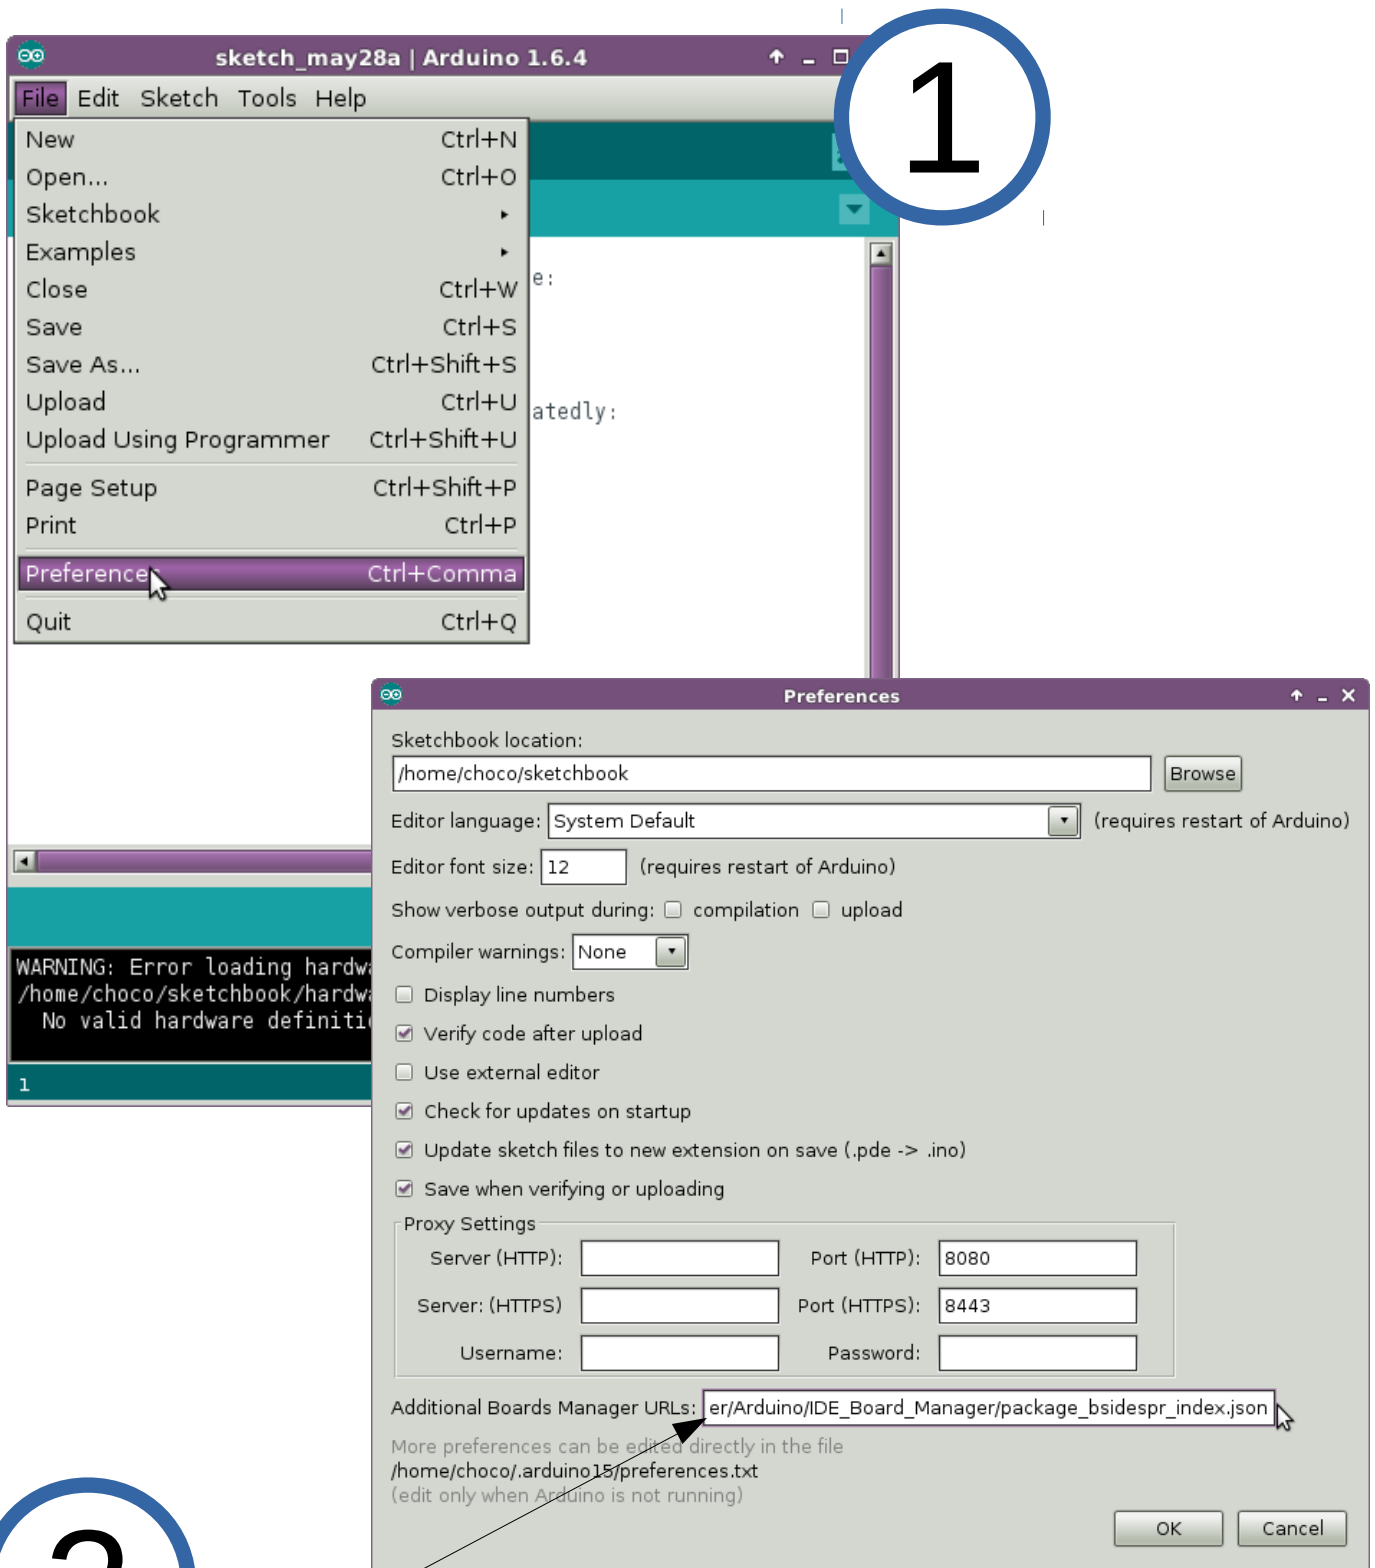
sketch_may28a | Arduino 1.6.4

1

File Edit Sketch Tools Help

New Ctrl+N
Open... Ctrl+O
Sketchbook
Examples
Close Ctrl+W
Save Ctrl+S
Save As... Ctrl+Shift+S
Upload Ctrl+U
Upload Using Programmer Ctrl+Shift+U
Page Setup Ctrl+Shift+P
Print Ctrl+P
Preferences Ctrl+Comma
Quit Ctrl+Q

e:

atedly:

WARNING: Error loading hardw
/home/choco/sketchbook/hardw
No valid hardware definiti

1

Preferences

Sketchbook location:
/home/choco/sketchbook
Browse
Editor language: System Default (requires restart of Arduino)
Editor font size: 12 (requires restart of Arduino)
Show verbose output during: compilation upload
Compiler warnings: None
Display line numbers
Verify code after upload
Use external editor
Check for updates on startup
Update sketch files to new extension on save (.pde -> .ino)
Save when verifying or uploading
Proxy Settings
Server (HTTP): Port (HTTP): 8080
Server: (HTTPS) Port (HTTPS): 8443
Username: Password:
Additional Boards Manager URLs: er/Arduino/IDE_Board_Manager/package_bsidespr_index.json
More preferences can be edited directly in the file
/home/choco/.arduino15/preferences.txt
(edit only when Arduino is not running)
OK Cancel

2